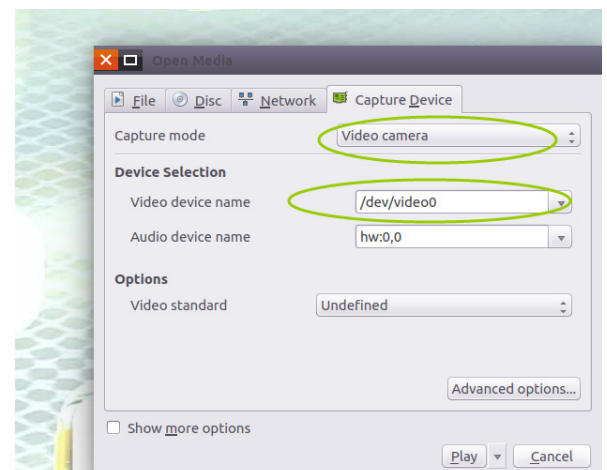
Open Media

File Disc Network Capture Device

Capture mode Video camera

Device Selection

Video device name /dev/video0

Audio device name hw:0,0

Options

Video standard Undefined

Advanced options...

Show more options

Play Cancel